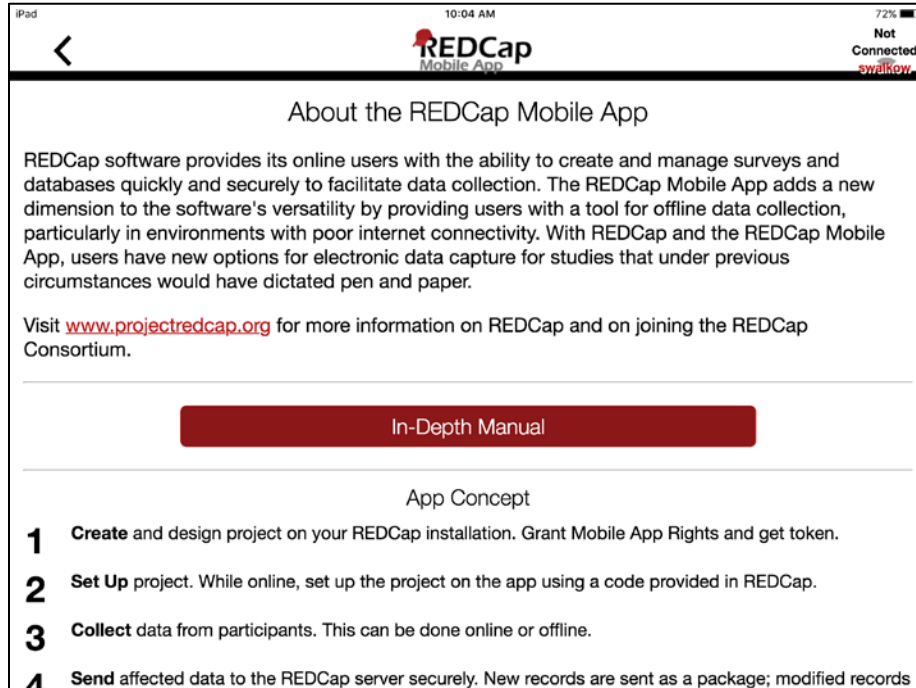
iPad
10:04 AM
72%

REDCap
Mobile App

Not Connected
swalkow

About the REDCap Mobile App

REDCap software provides its online users with the ability to create and manage surveys and databases quickly and securely to facilitate data collection. The REDCap Mobile App adds a new dimension to the software's versatility by providing users with a tool for offline data collection, particularly in environments with poor internet connectivity. With REDCap and the REDCap Mobile App, users have new options for electronic data capture for studies that under previous circumstances would have dictated pen and paper.

Visit www.projectredcap.org for more information on REDCap and on joining the REDCap Consortium.

In-Depth Manual

App Concept

1 **Create** and design project on your REDCap installation. Grant Mobile App Rights and get token.

2 **Set Up** project. While online, set up the project on the app using a code provided in REDCap.

3 **Collect** data from participants. This can be done online or offline.

4 **Send** affected data to the REDCap server securely. New records are sent as a package; modified records